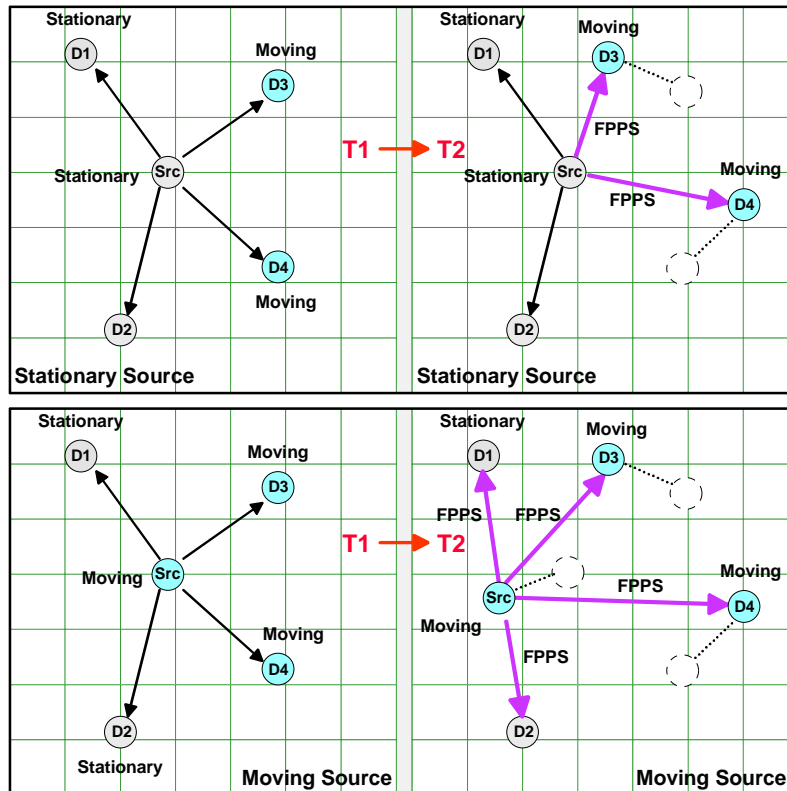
Stationary
D1
Moving
D3
Stationary
Src
D4
Moving
D2
Stationary Source

T1 → T2

Stationary
D1
Moving
D3
FPPS
Stationary
Src
Moving
FPPS
D4
D2
Stationary Source

Stationary
D1
Moving
D3
Moving
Src
Moving
D4
D2
Stationary
Moving Source

T1 → T2

Stationary
D1
Moving
D3
FPPS
FPPS
Src
FPPS
Moving
D4
Moving
FPPS
D2
Moving Source